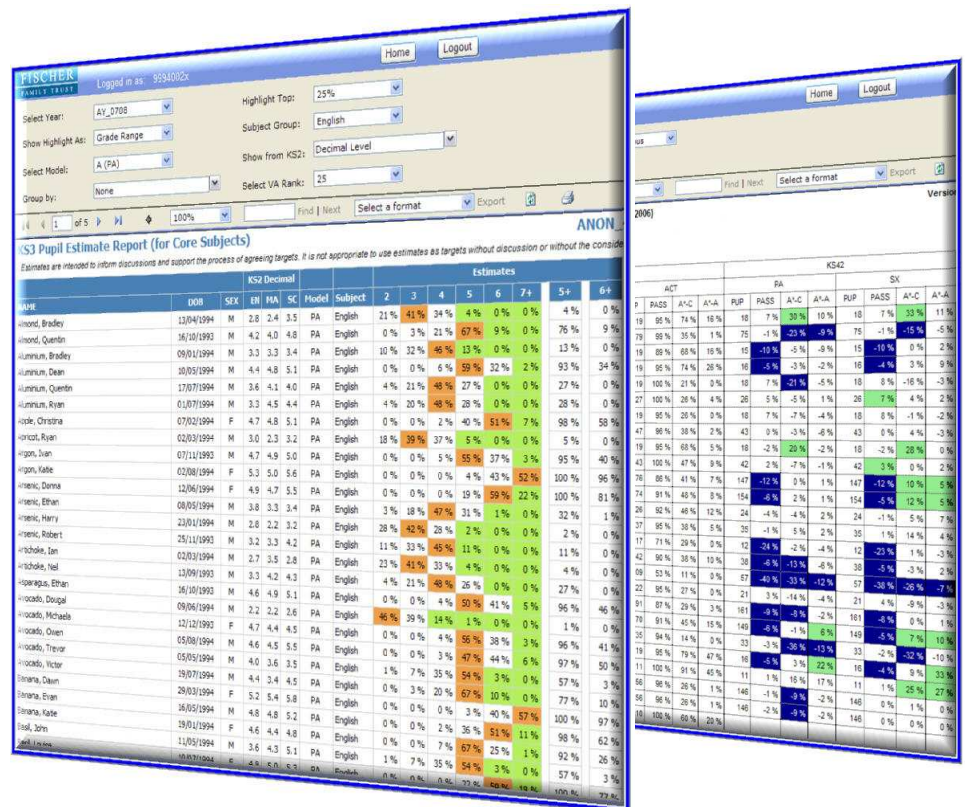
Home Logout

FISCHER FAMILY TRUST Logged in as: 9994002x

Select Year: AY_0708
Show Highlight As: Grade Range
Select Model: A (PA)
Group by: None
Highlight Top: 25%
Subject Group: English
Show from KS2: Decimal Level
Select VA Rank: 25

1 of 5 100% Find | Next Select a format Export

ANON

KS3 Pupil Estimate Report (for Core Subjects)

Estimates are intended to inform discussions and support the process of agreeing targets. It is not appropriate to use estimates as targets without discussion or without the conside

| NAME | DOB | SEX | EN | MA | SC | Model | Subject | 2 | 3 | 4 | 5 | 6 | 7+ | 5+ | 6+ |
|---|---|---|---|---|---|---|---|---|---|---|---|---|---|---|---|
| Almond, Bradley | 13/04/1994 | M | 2.8 | 2.4 | 3.5 | PA | English | 21 % | 41 % | 34 % | 4 % | 0 % | 0 % | 4 % | 0 % |
| Almond, Quentin | 16/10/1993 | M | 4.2 | 4.0 | 4.8 | PA | English | 0 % | 3 % | 21 % | 67 % | 9 % | 0 % | 76 % | 9 % |
| Aluminium, Bradley | 09/01/1994 | M | 3.3 | 3.3 | 3.4 | PA | English | 10 % | 32 % | 46 % | 13 % | 0 % | 0 % | 13 % | 0 % |
| Aluminium, Dean | 10/05/1994 | M | 4.4 | 4.8 | 5.1 | PA | English | 0 % | 0 % | 6 % | 59 % | 32 % | 2 % | 93 % | 34 % |
| Aluminium, Quentin | 17/07/1994 | M | 3.6 | 4.1 | 4.0 | PA | English | 4 % | 21 % | 48 % | 27 % | 0 % | 0 % | 27 % | 0 % |
| Aluminium, Ryan | 01/07/1994 | M | 3.3 | 4.5 | 4.4 | PA | English | 4 % | 20 % | 48 % | 28 % | 0 % | 0 % | 28 % | 0 % |
| Apple, Christina | 07/02/1994 | F | 4.7 | 4.8 | 5.1 | PA | English | 0 % | 0 % | 2 % | 40 % | 51 % | 7 % | 98 % | 58 % |
| Apricot, Ryan | 02/03/1994 | M | 3.0 | 2.3 | 3.2 | PA | English | 18 % | 39 % | 37 % | 5 % | 0 % | 0 % | 5 % | 0 % |
| Argon, Ivan | 07/11/1993 | M | 4.7 | 4.9 | 5.0 | PA | English | 0 % | 0 % | 5 % | 55 % | 37 % | 3 % | 95 % | 40 % |
| Argon, Katie | 02/08/1994 | F | 5.3 | 5.0 | 5.6 | PA | English | 0 % | 0 % | 0 % | 4 % | 43 % | 52 % | 100 % | 96 % |
| Arsenic, Donna | 12/06/1994 | F | 4.9 | 4.7 | 5.5 | PA | English | 0 % | 0 % | 0 % | 19 % | 59 % | 22 % | 100 % | 81 % |
| Arsenic, Ethan | 08/05/1994 | M | 3.8 | 3.3 | 3.4 | PA | English | 3 % | 18 % | 47 % | 31 % | 1 % | 0 % | 32 % | 1 % |
| Arsenic, Harry | 23/01/1994 | M | 2.8 | 2.2 | 3.2 | PA | English | 28 % | 42 % | 28 % | 2 % | 0 % | 0 % | 2 % | 0 % |
| Arsenic, Robert | 25/11/1993 | M | 3.2 | 3.3 | 4.2 | PA | English | 11 % | 33 % | 45 % | 11 % | 0 % | 0 % | 11 % | 0 % |
| Artichoke, Ian | 02/03/1994 | M | 2.7 | 3.5 | 2.8 | PA | English | 23 % | 41 % | 33 % | 4 % | 0 % | 0 % | 4 % | 0 % |
| Artichoke, Neil | 13/09/1993 | M | 3.3 | 4.2 | 4.3 | PA | English | 4 % | 21 % | 48 % | 26 % | 0 % | 0 % | 27 % | 0 % |
| Asparagus, Ethan | 16/10/1993 | M | 4.6 | 4.9 | 5.1 | PA | English | 0 % | 0 % | 4 % | 50 % | 41 % | 5 % | 96 % | 46 % |
| Avocado, Dougal | 09/06/1994 | M | 2.2 | 2.2 | 2.6 | PA | English | 46 % | 39 % | 14 % | 1 % | 0 % | 0 % | 1 % | 0 % |
| Avocado, Michaela | 12/12/1993 | F | 4.7 | 4.4 | 4.5 | PA | English | 0 % | 0 % | 4 % | 56 % | 38 % | 3 % | 96 % | 41 % |
| Avocado, Owen | 05/08/1994 | M | 4.6 | 4.5 | 5.5 | PA | English | 0 % | 0 % | 3 % | 47 % | 44 % | 6 % | 97 % | 50 % |
| Avocado, Trevor | 05/05/1994 | M | 4.0 | 3.6 | 3.5 | PA | English | 1 % | 7 % | 35 % | 54 % | 3 % | 0 % | 57 % | 3 % |
| Avocado, Victor | 19/07/1994 | M | 4.4 | 3.4 | 4.5 | PA | English | 0 % | 3 % | 20 % | 67 % | 10 % | 0 % | 77 % | 10 % |
| Banana, Dawn | 29/03/1994 | F | 5.2 | 5.4 | 5.8 | PA | English | 0 % | 0 % | 0 % | 3 % | 40 % | 57 % | 100 % | 97 % |
| Banana, Evan | 16/05/1994 | M | 4.8 | 4.8 | 5.2 | PA | English | 0 % | 0 % | 2 % | 35 % | 51 % | 11 % | 98 % | 62 % |
| Banana, Katie | 19/01/1994 | F | 4.6 | 4.4 | 4.8 | PA | English | 0 % | 0 % | 7 % | 67 % | 25 % | 1 % | 92 % | 26 % |
| Basil, John | 11/05/1994 | M | 3.6 | 4.3 | 5.1 | PA | English | 1 % | 7 % | 35 % | 54 % | 3 % | 0 % | 57 % | 3 % |

KS2 Decimal Estimates

Home Logout

Find | Next Select a format Export Version

2006]

KS42
ACT PA SX
PUP PASS A*-C A*-A PUP PASS A*-C A*-A PUP PASS A*-C A*-A
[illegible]